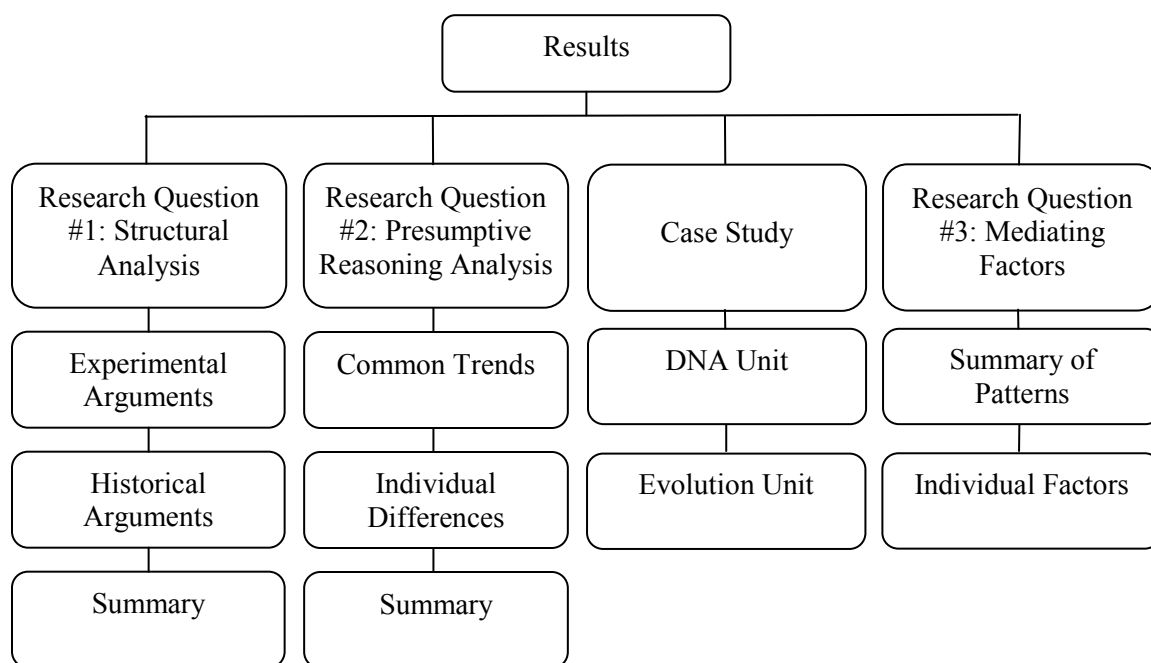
Results

Research Question #1: Structural Analysis

Experimental Arguments

Historical Arguments

Summary

Research Question #2: Presumptive Reasoning Analysis

Common Trends

Individual Differences

Summary

Case Study

DNA Unit

Evolution Unit

Research Question #3: Mediating Factors

Summary of Patterns

Individual Factors